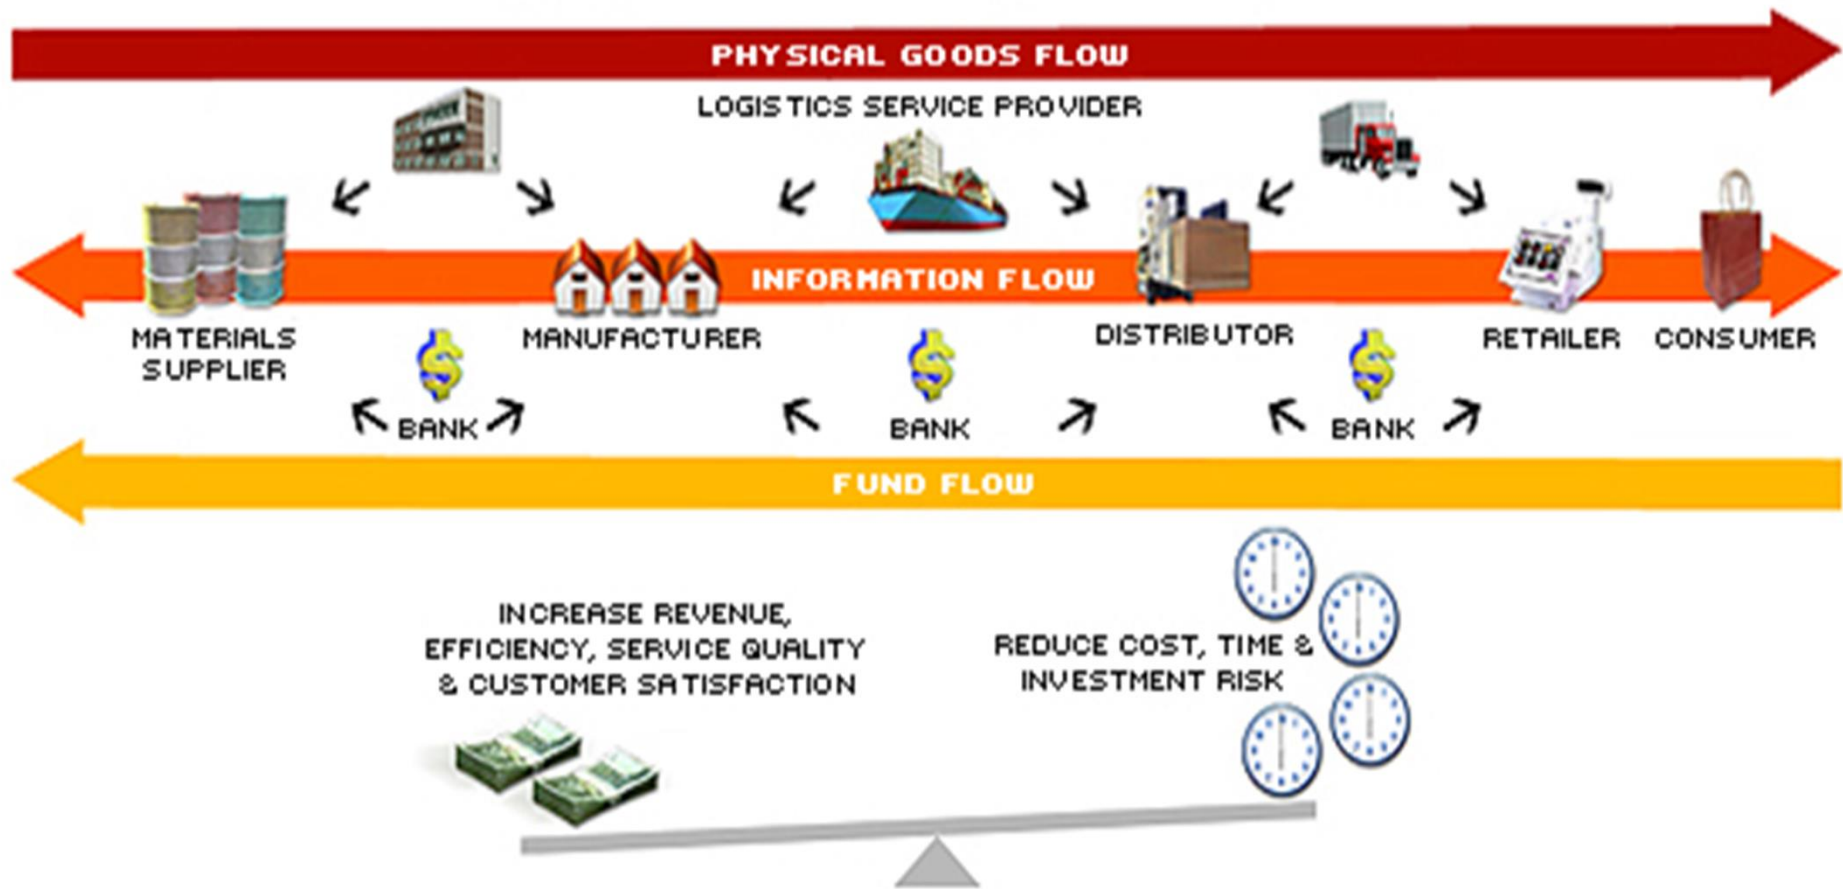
PHYSICAL GOODS FLOW

LOGISTICS SERVICE PROVIDER

INFORMATION FLOW

MATERIALS SUPPLIER

MANUFACTURER

DISTRIBUTOR

RETAILER

CONSUMER

BANK

BANK

BANK

FUND FLOW

INCREASE REVENUE, EFFICIENCY, SERVICE QUALITY & CUSTOMER SATISFACTION

REDUCE COST, TIME & INVESTMENT RISK